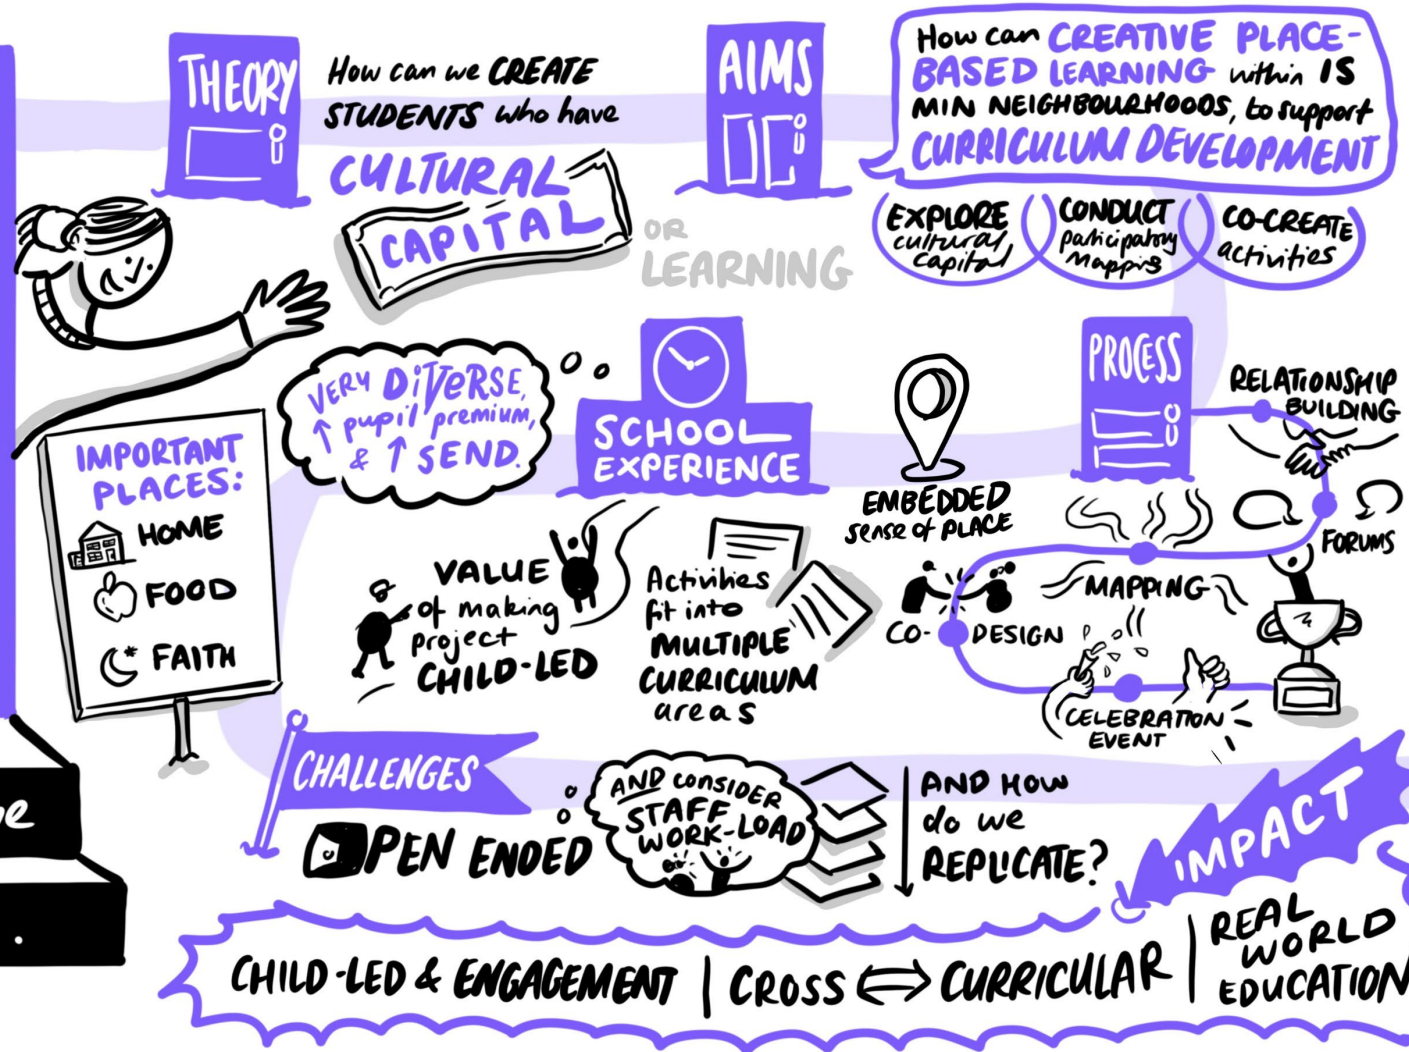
THEORY

How can we CREATE STUDENTS who have CULTURAL CAPITAL

OR LEARNING

AIMS

How can CREATIVE PLACE-BASED LEARNING within 15 MIN NEIGHBOURHOODS, to support CURRICULUM DEVELOPMENT

EXPLORE cultural capital

CONDUCT participatory mapping

CO-CREATE activities

VERY DIVERSE, ↑ pupil premium, & ↑ SEND.

SCHOOL EXPERIENCE

IMPORTANT PLACES:
HOME
FOOD
FAITH

VALUE of making project CHILD-LED

Activities fit into MULTIPLE CURRICULUM areas

EMBEDDED sense of PLACE

PROCESS

RELATIONSHIP BUILDING

FORUMS

MAPPING

CO-DESIGN

CELEBRATION EVENT

CHALLENGES

OPEN ENDED

AND consider STAFF WORK-LOAD

AND HOW do we REPLICATE?

IMPACT

CHILD-LED & ENGAGEMENT | CROSS ⟺ CURRICULAR | REAL WORLD EDUCATION

e